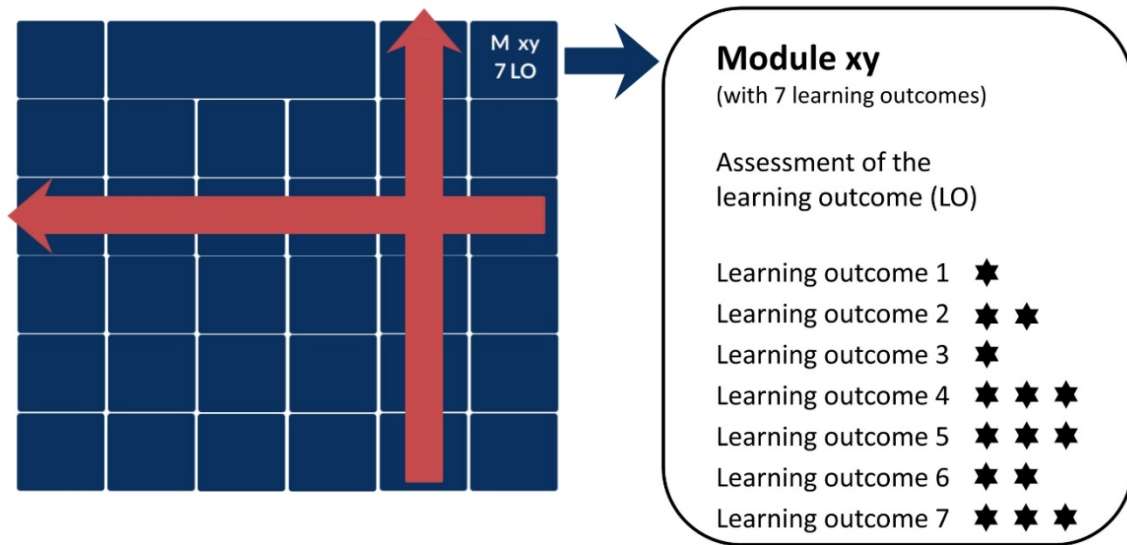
M xy
7 LO

Module xy
(with 7 learning outcomes)

Assessment of the learning outcome (LO)

Learning outcome 1 ✶
Learning outcome 2 ✶ ✶
Learning outcome 3 ✶
Learning outcome 4 ✶ ✶ ✶
Learning outcome 5 ✶ ✶ ✶
Learning outcome 6 ✶ ✶
Learning outcome 7 ✶ ✶ ✶